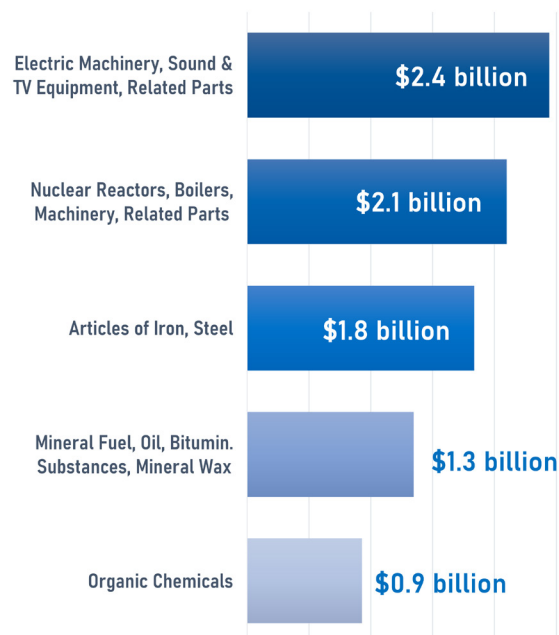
Electric Machinery, Sound & TV Equipment, Related Parts
$2.4 billion

Nuclear Reactors, Boilers, Machinery, Related Parts
$2.1 billion

Articles of Iron, Steel
$1.8 billion

Mineral Fuel, Oil, Bitumin. Substances, Mineral Wax
$1.3 billion

Organic Chemicals
$0.9 billion